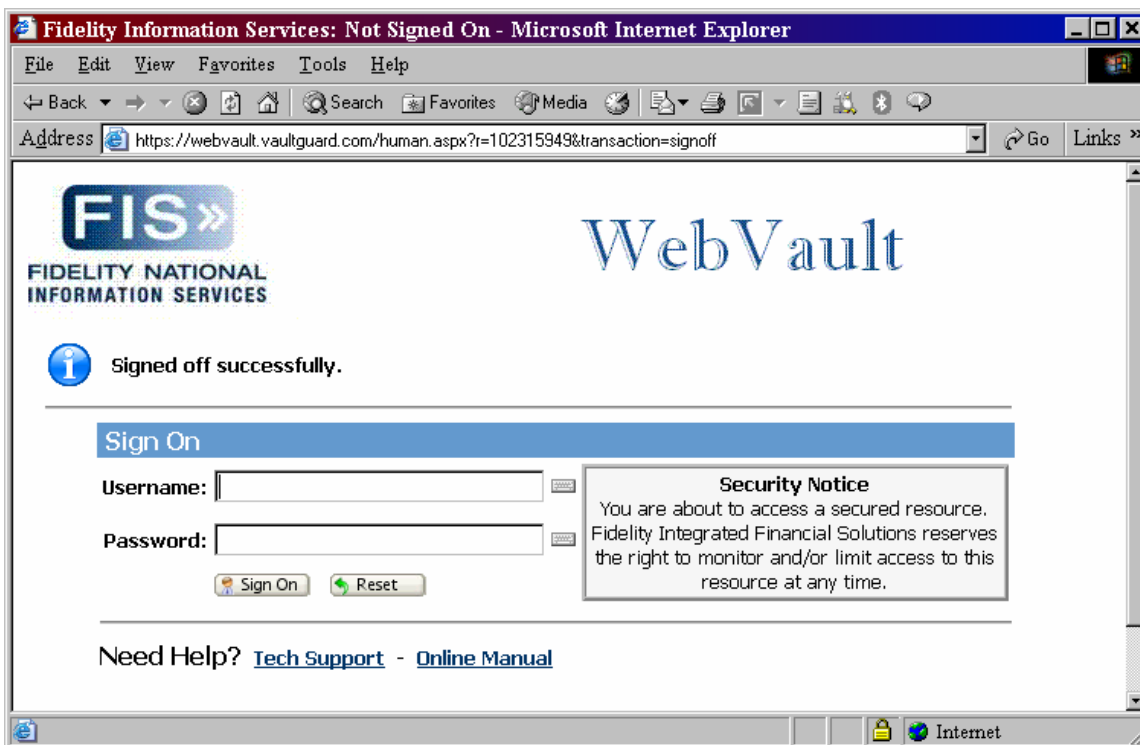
Fidelity Information Services: Not Signed On - Microsoft Internet Explorer

File Edit View Favorites Tools Help

Back Search Favorites Media

Address https://webvault.vaultguard.com/human.aspx?r=102315949&transaction=signoff Go Links »

FIS»
FIDELITY NATIONAL
INFORMATION SERVICES

WebVault

Signed off successfully.

Sign On

Username:

Password:

Sign On Reset

Security Notice
You are about to access a secured resource. Fidelity Integrated Financial Solutions reserves the right to monitor and/or limit access to this resource at any time.

Need Help? Tech Support - Online Manual

Internet